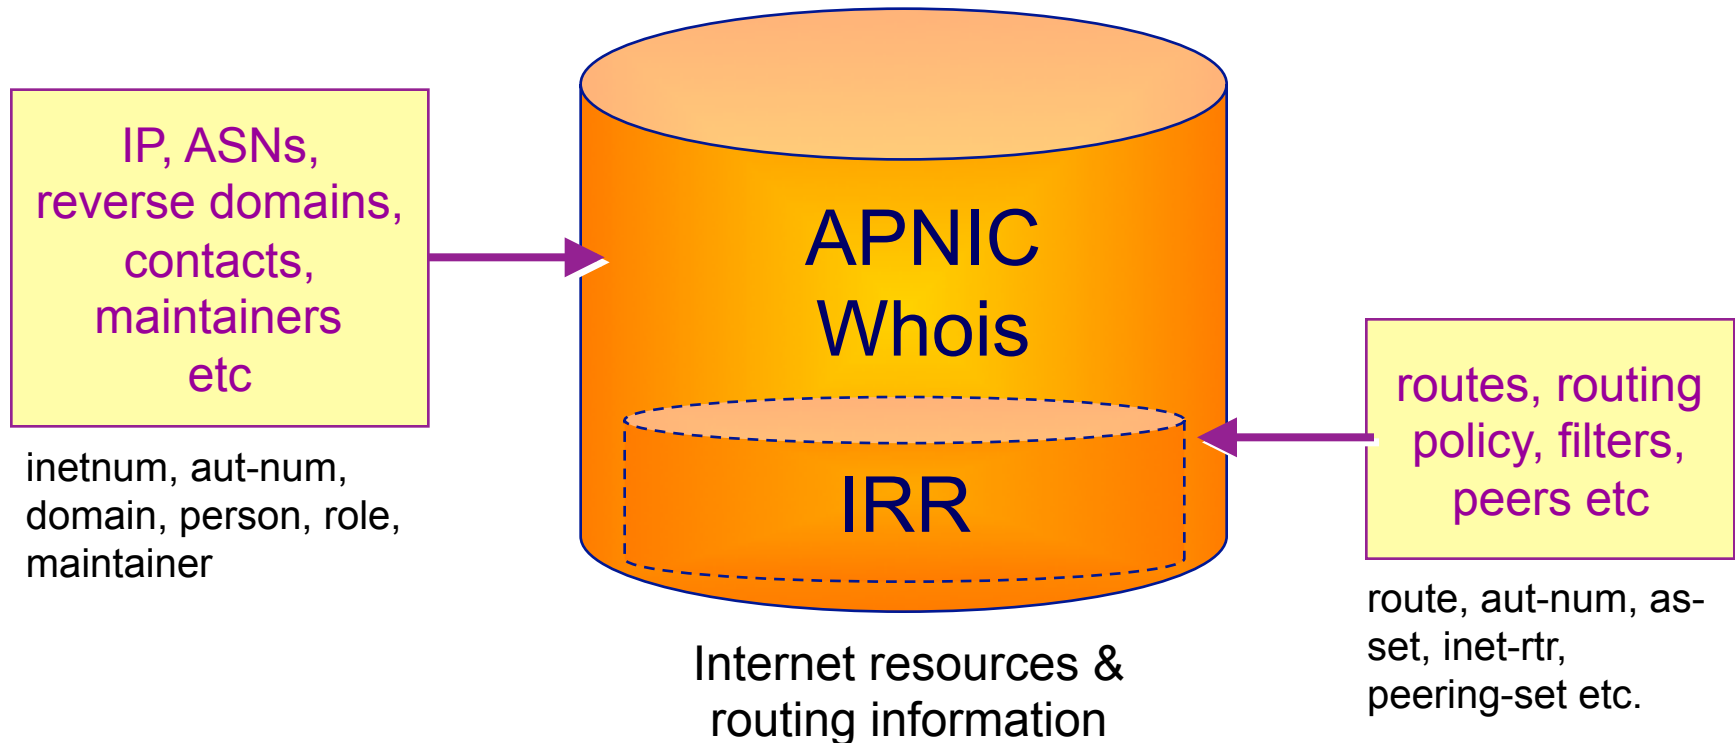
IP, ASNs, reverse domains, contacts, maintainers etc

inetnum, aut-num, domain, person, role, maintainer

APNIC Whois

IRR

Internet resources & routing information

routes, routing policy, filters, peers etc

route, aut-num, as-set, inet-rtr, peering-set etc.